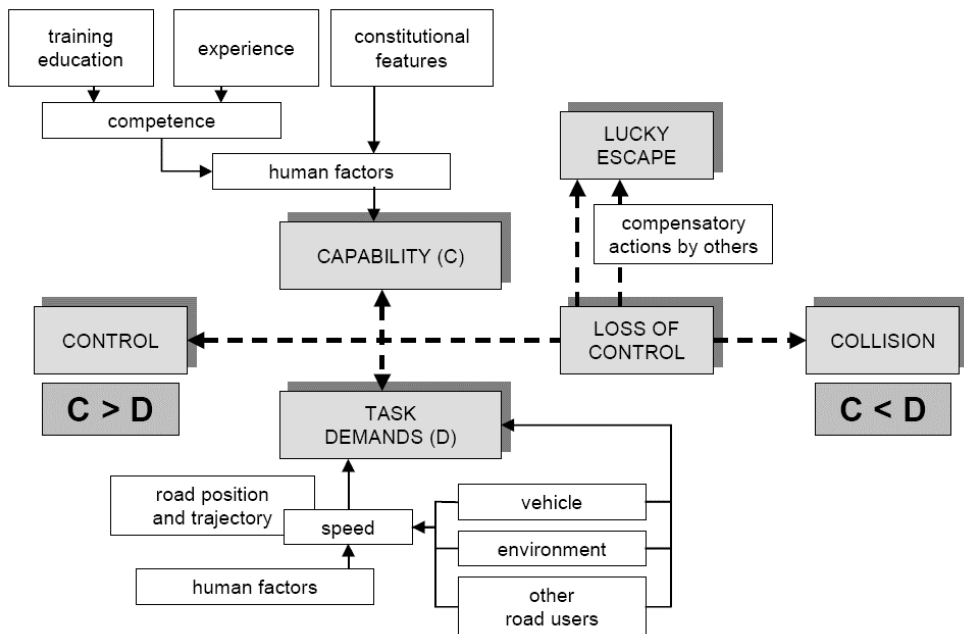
training education

experience

constitutional features

competence

human factors

LUCKY ESCAPE

compensatory actions by others

CAPABILITY (C)

CONTROL

LOSS OF CONTROL

COLLISION

C > D

C < D

TASK DEMANDS (D)

road position and trajectory

speed

vehicle

environment

other road users

human factors